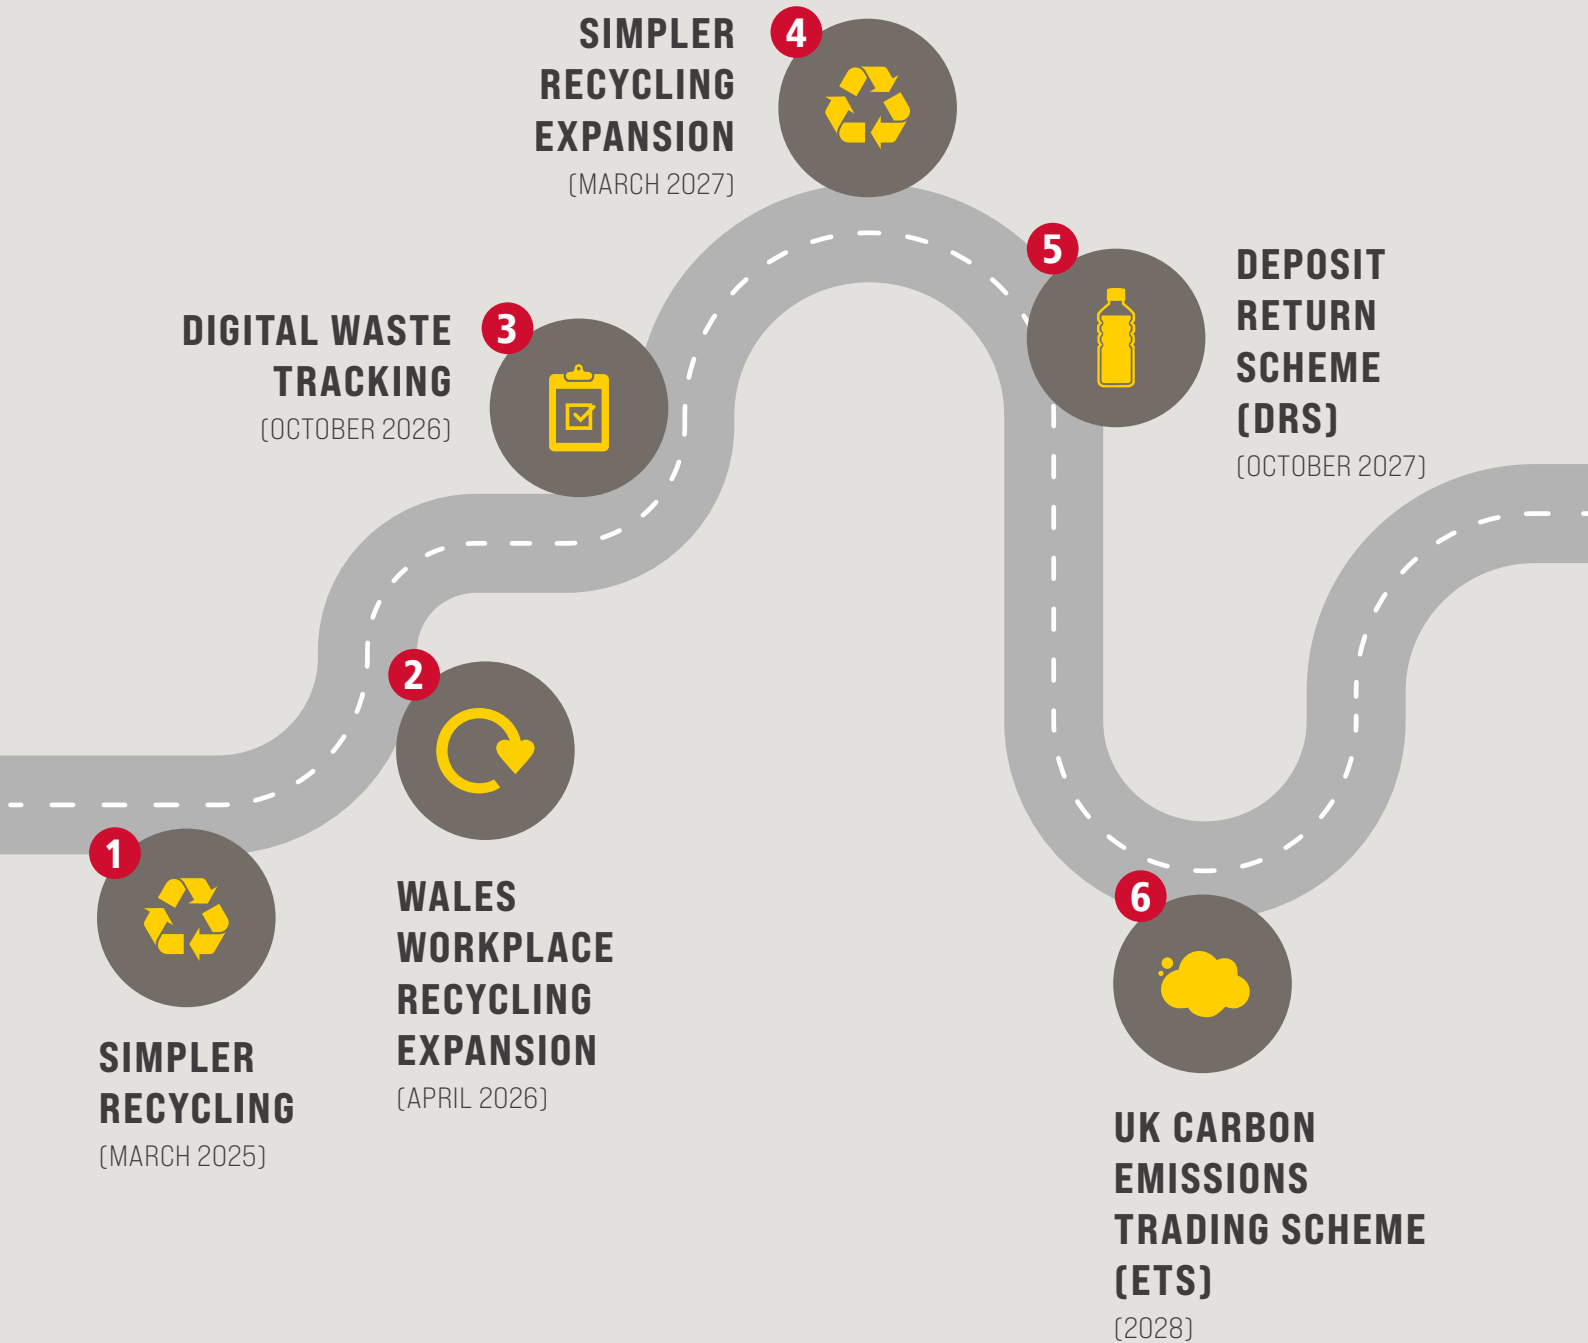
1

SIMPLER RECYCLING
(MARCH 2025)

2

WALES WORKPLACE RECYCLING EXPANSION
(APRIL 2026)

3

DIGITAL WASTE TRACKING
(OCTOBER 2026)

4

SIMPLER RECYCLING EXPANSION
(MARCH 2027)

5

DEPOSIT RETURN SCHEME (DRS)
(OCTOBER 2027)

6

UK CARBON EMISSIONS TRADING SCHEME (ETS)
(2028)